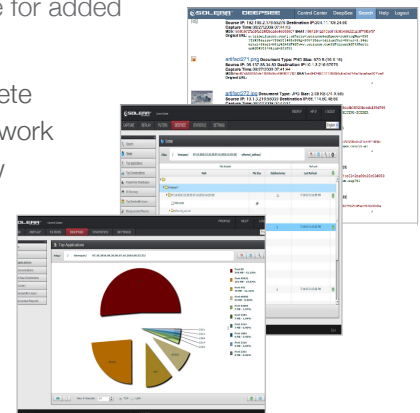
e for added

ete
work
y

SOLERA DEEPSEE Control Center DeepSee Search Help Logout

Source IP: 192.168.2.219:50321 Destination IP: 204.11.109.24:80
Capture Time: 3/02/2009 07:41:52

artifact271.png Document Type: PNG Size: 873 B
Source IP: 10.117.10.53:80 Destination IP: 10.1.3.2:4.1976
Capture Time: 3/02/2009 07:41:44

artifact272.jpg Document Type: JPG Size: 2.39 KB
Source IP: 192.1.3.219:50302 Destination IP: 206.114.46.108:80
Capture Time: 3/02/2009 07:41:50

SOLERA

Top Application